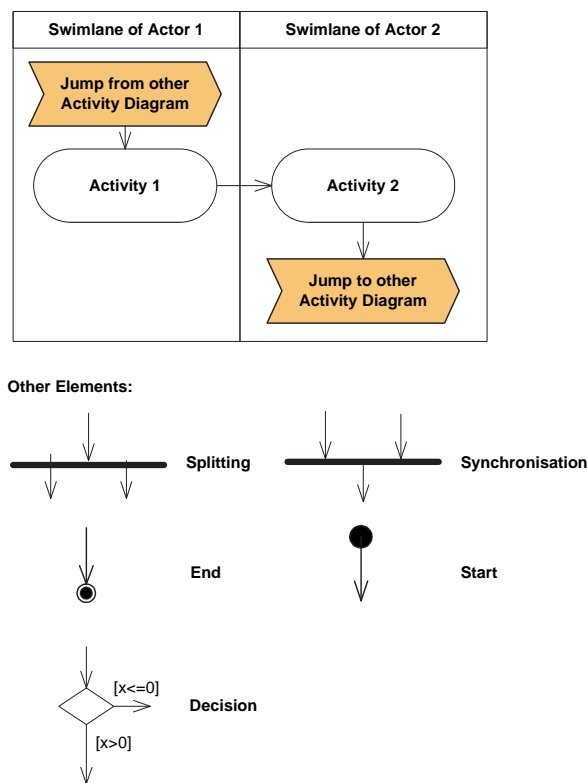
| Swimlane of Actor 1 | Swimlane of Actor 2 |
|---|---|
| Jump from other Activity Diagram | |
| Activity 1 | Activity 2 |
| | Jump to other Activity Diagram |

Other Elements:

Splitting

Synchronisation

End

Start

[x<=0]

Decision

[x>0]